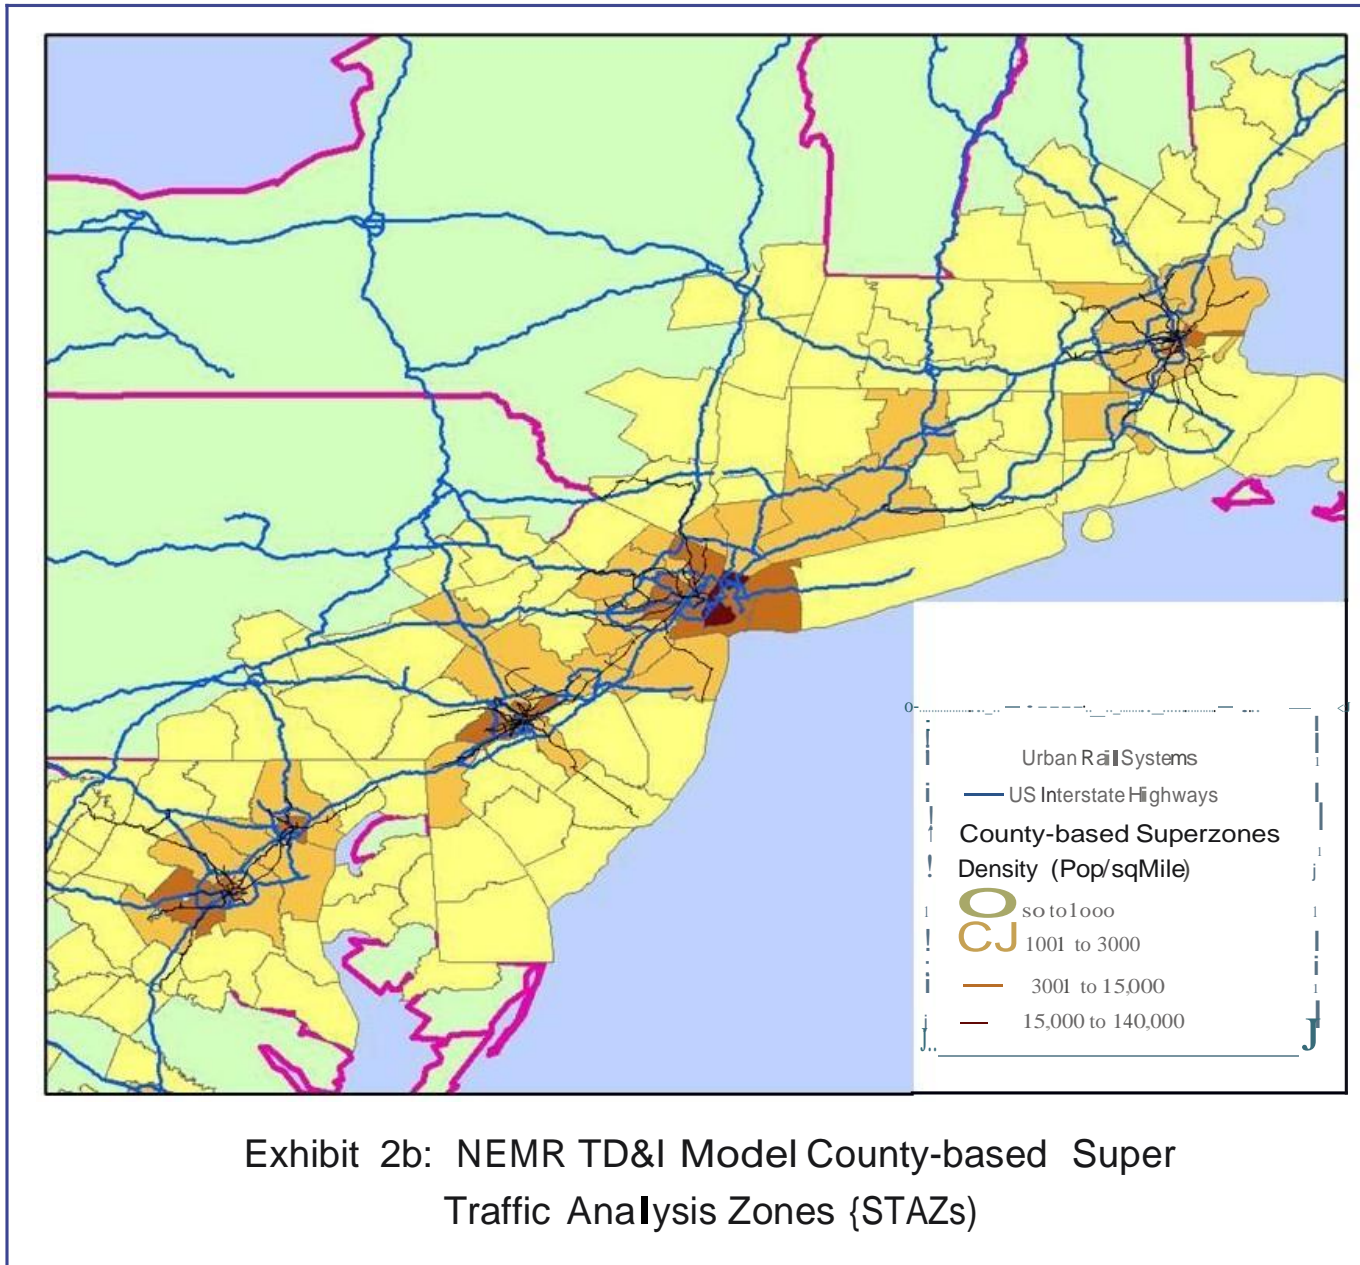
Urban Rail Systems
US Interstate Highways
County-based Superzones
Density (Pop/sqMile)
so to1ooo
1001 to 3000
3001 to 15,000
15,000 to 140,000

Exhibit 2b: NEMR TD&I Model County-based Super Traffic Analysis Zones {STAZs)